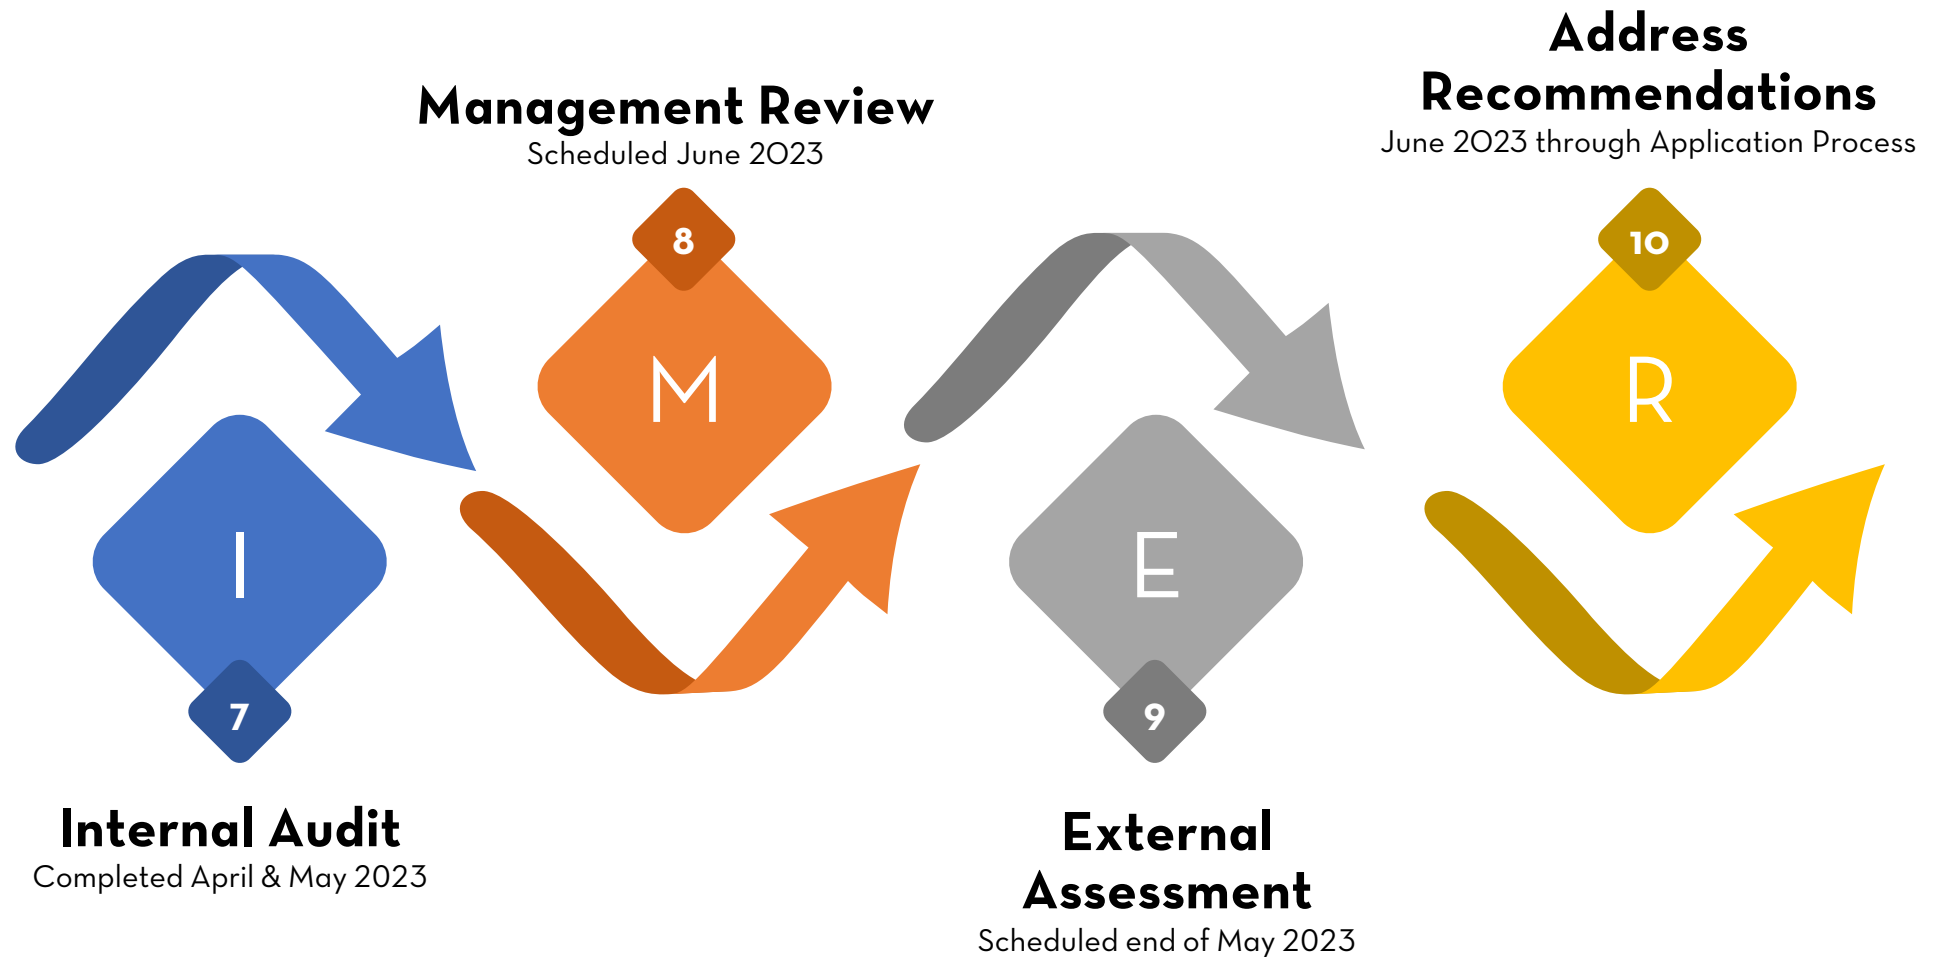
Management Review
Scheduled June 2023

Address Recommendations
June 2023 through Application Process

8

M

10

R

I

E

7

9

Internal Audit
Completed April & May 2023

External Assessment
Scheduled end of May 2023